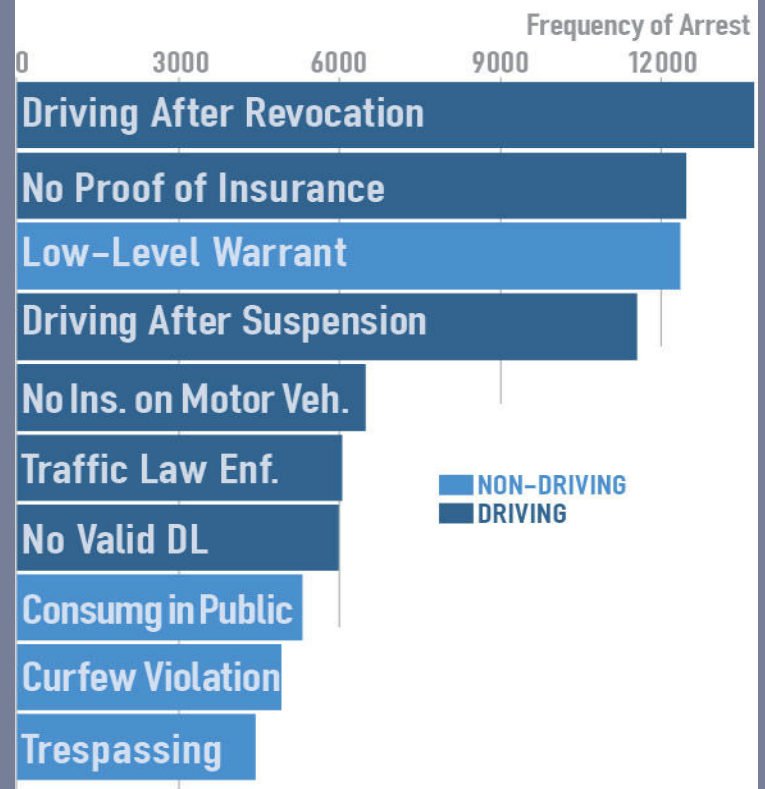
Frequency of Arrest

0 3000 6000 9000 12000

Driving After Revocation

No Proof of Insurance

Low-Level Warrant

Driving After Suspension

No Ins. on Motor Veh.

Traffic Law Enf.

No Valid DL

Consumg in Public

Curfew Violation

Trespassing

NON-DRIVING
DRIVING